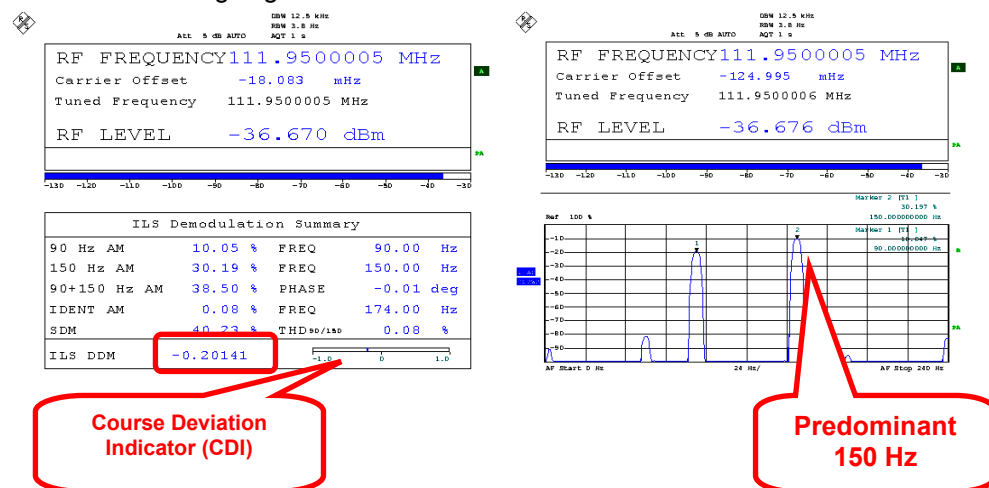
Att 5 dB AUTO

DBW 12.5 kHz
RBW 3.8 Hz
AQT 1 s

RF FREQUENCY 111.9500005 MHz
Carrier Offset -18.083 mHz
Tuned Frequency 111.9500005 MHz
RF LEVEL -36.670 dBm

A
PA

-130 -120 -110 -100 -90 -80 -70 -60 -50 -40 -30

ILS Demodulation Summary

| | | | |
|---|---|---|---|
| 90 Hz AM | 10.05 % | FREQ | 90.00 Hz |
| 150 Hz AM | 30.19 % | FREQ | 150.00 Hz |
| 90+150 Hz AM | 38.50 % | PHASE | -0.01 deg |
| IDENT AM | 0.08 % | FREQ | 174.00 Hz |
| SDM | 40.23 % | THD 90/150 | 0.08 % |
| ILS DDM | -0.20141 | | |

-1.0 0 1.0

Course Deviation Indicator (CDI)

Att 5 dB AUTO

DBW 12.5 kHz
RBW 3.8 Hz
AQT 1 s

RF FREQUENCY 111.9500005 MHz
Carrier Offset -124.995 mHz
Tuned Frequency 111.9500006 MHz
RF LEVEL -36.676 dBm

A
PA

-130 -120 -110 -100 -90 -80 -70 -60 -50 -40 -30

Marker 2 [T1]
30.197 %
150.000000000 Hz
Marker 1 [T1]
10.047 %
90.00000000 Hz

Ref 100 %

-10
-20
-30
-40
-50
-60
-70
-80
-90

1
2

1 A
1 CA

B
PA

AF Start 0 Hz 24 Hz/ AF Stop 240 Hz

Predominant 150 Hz